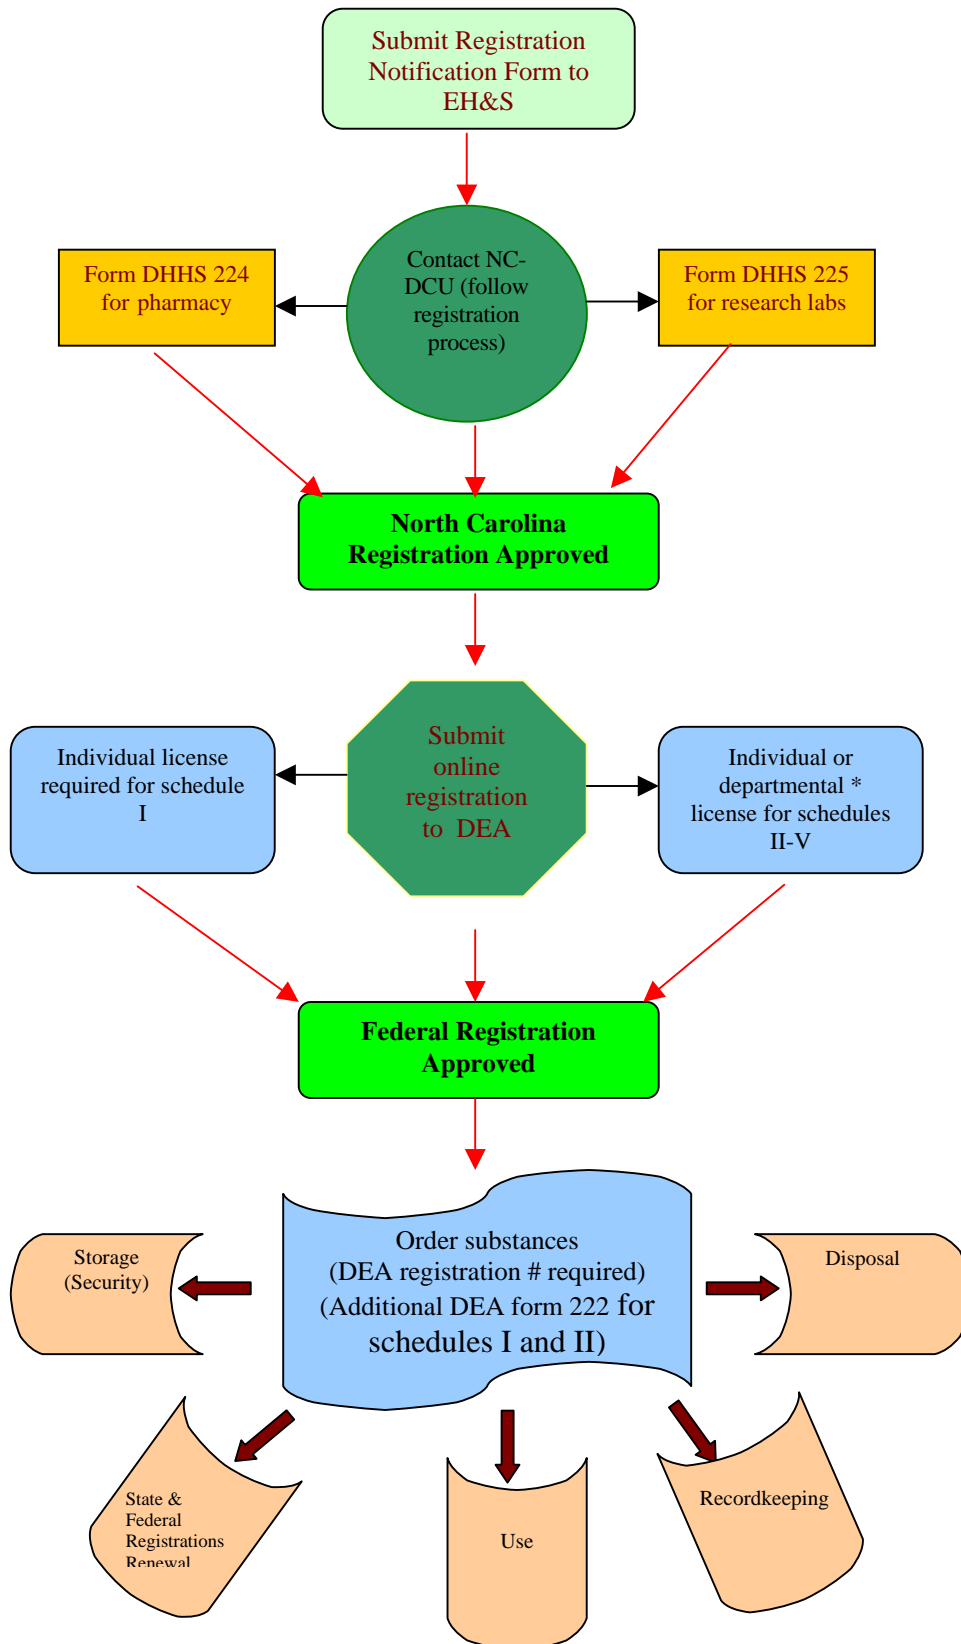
Submit Registration Notification Form to EH&S

Contact NC-DCU (follow registration process)

Form DHHS 224 for pharmacy

Form DHHS 225 for research labs

North Carolina Registration Approved

Submit online registration to DEA

Individual license required for schedule I

Individual or departmental * license for schedules II-V

Federal Registration Approved

Order substances (DEA registration # required) (Additional DEA form 222 for schedules I and II)

Storage (Security)

Disposal

State & Federal Registrations Renewal

Use

Recordkeeping